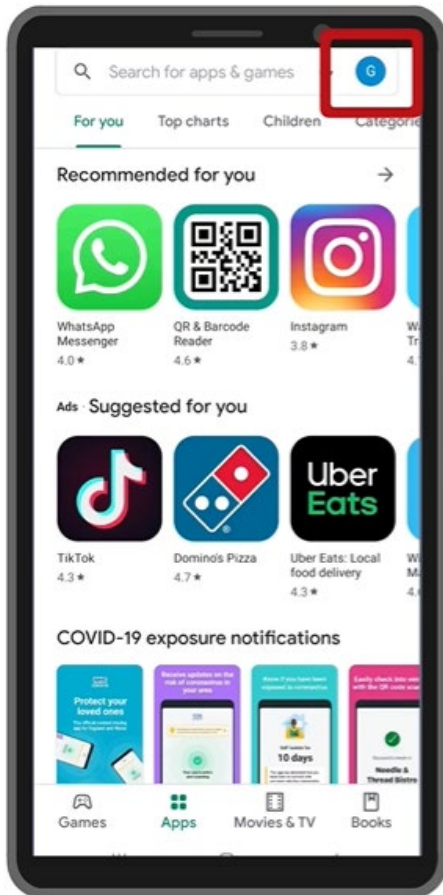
Search for apps & games

G

For you Top charts Children Categorie

Recommended for you →

WhatsApp Messenger
4.0 ★

QR & Barcode Reader
4.6 ★

Instagram
3.8 ★

Ads · Suggested for you

TikTok
4.3 ★

Domino's Pizza
4.7 ★

Uber Eats

Uber Eats: Local food delivery
4.3 ★

COVID-19 exposure notifications

Protect your loved ones

Receive updates on the risk of coronavirus in your area

Notify if you have been exposed to coronavirus

10 days

Easily check into venues with the QR code scanner

Noodle & Thread Bistro

Games Apps Movies & TV Books